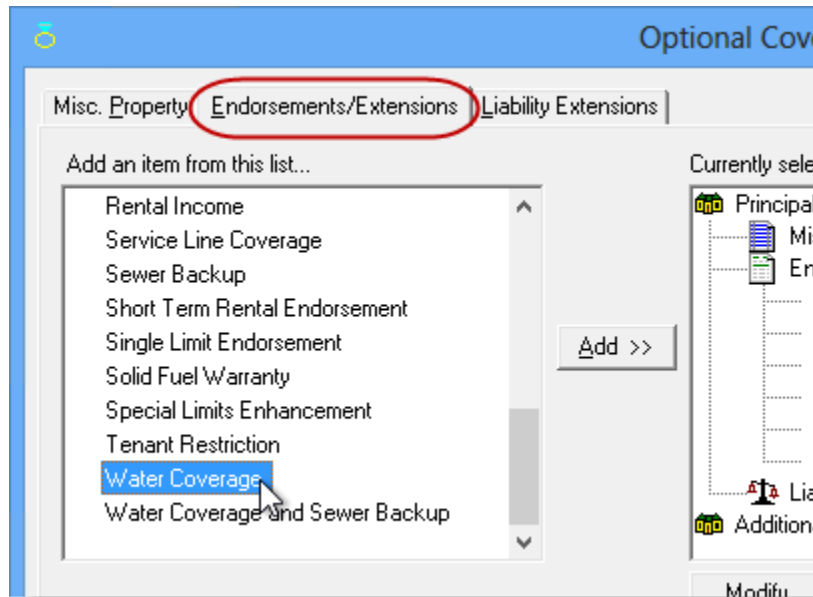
Optional Cove

Misc. Property | Endorsements/Extensions | Liability Extensions

Add an item from this list...

Rental Income
Service Line Coverage
Sewer Backup
Short Term Rental Endorsement
Single Limit Endorsement
Solid Fuel Warranty
Special Limits Enhancement
Tenant Restriction
Water Coverage
Water Coverage and Sewer Backup

Add >>

Currently sele

Principal
Mi
En
Lia
Addition

Modify